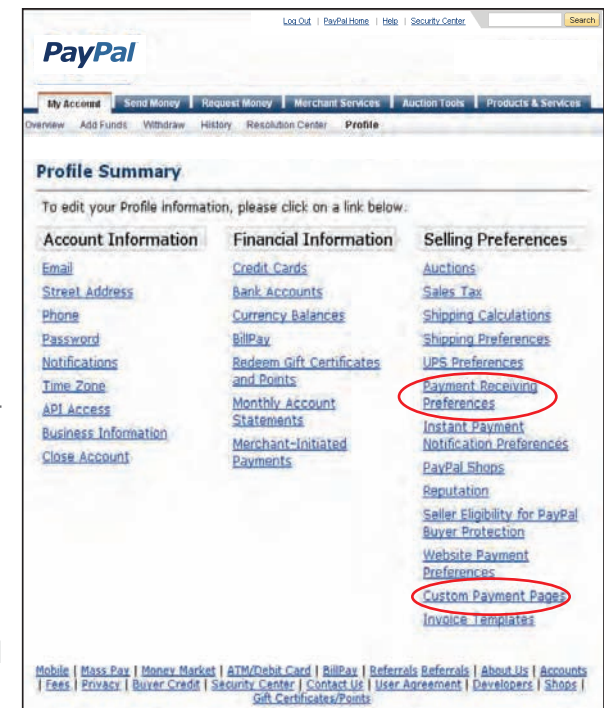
Log Out | PayPal Home | Help | Security Center

Search

PayPal

My Account | Send Money | Request Money | Merchant Services | Auction Tools | Products & Services

Overview Add Funds Withdraw History Resolution Center Profile

Profile Summary

To edit your Profile information, please click on a link below.

Account Information

Email
Street Address
Phone
Password
Notifications
Time Zone
API Access
Business Information
Close Account

Financial Information

Credit Cards
Bank Accounts
Currency Balances
BillPay
Redeem Gift Certificates and Points
Monthly Account Statements
Merchant-Initiated Payments

Selling Preferences

Auctions
Sales Tax
Shipping Calculations
Shipping Preferences
UPS Preferences
Payment Receiving Preferences
Instant Payment Notification Preferences
PayPal Shops
Reputation
Seller Eligibility for PayPal Buyer Protection
Website Payment Preferences
Custom Payment Pages
Invoice Templates

Mobile | Mass Pay | Money Market | ATM/Debit Card | BillPay | Referrals Referrals | About Us | Accounts | Fees | Privacy | Buyer Credit | Security Center | Contact Us | User Agreement | Developers | Shops | Gift Certificates/Points